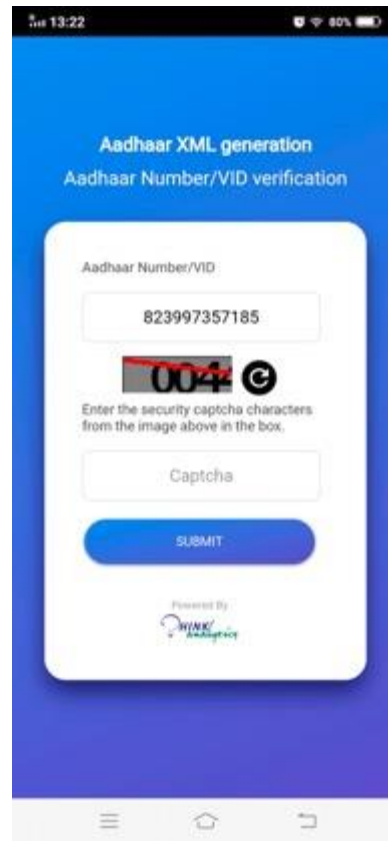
13:22

80%

Aadhaar XML generation
Aadhaar Number/VID verification

Aadhaar Number/VID

823997357185

004

Enter the security captcha characters from the image above in the box.

Captcha

SUBMIT

Powered By
THINK Analytics